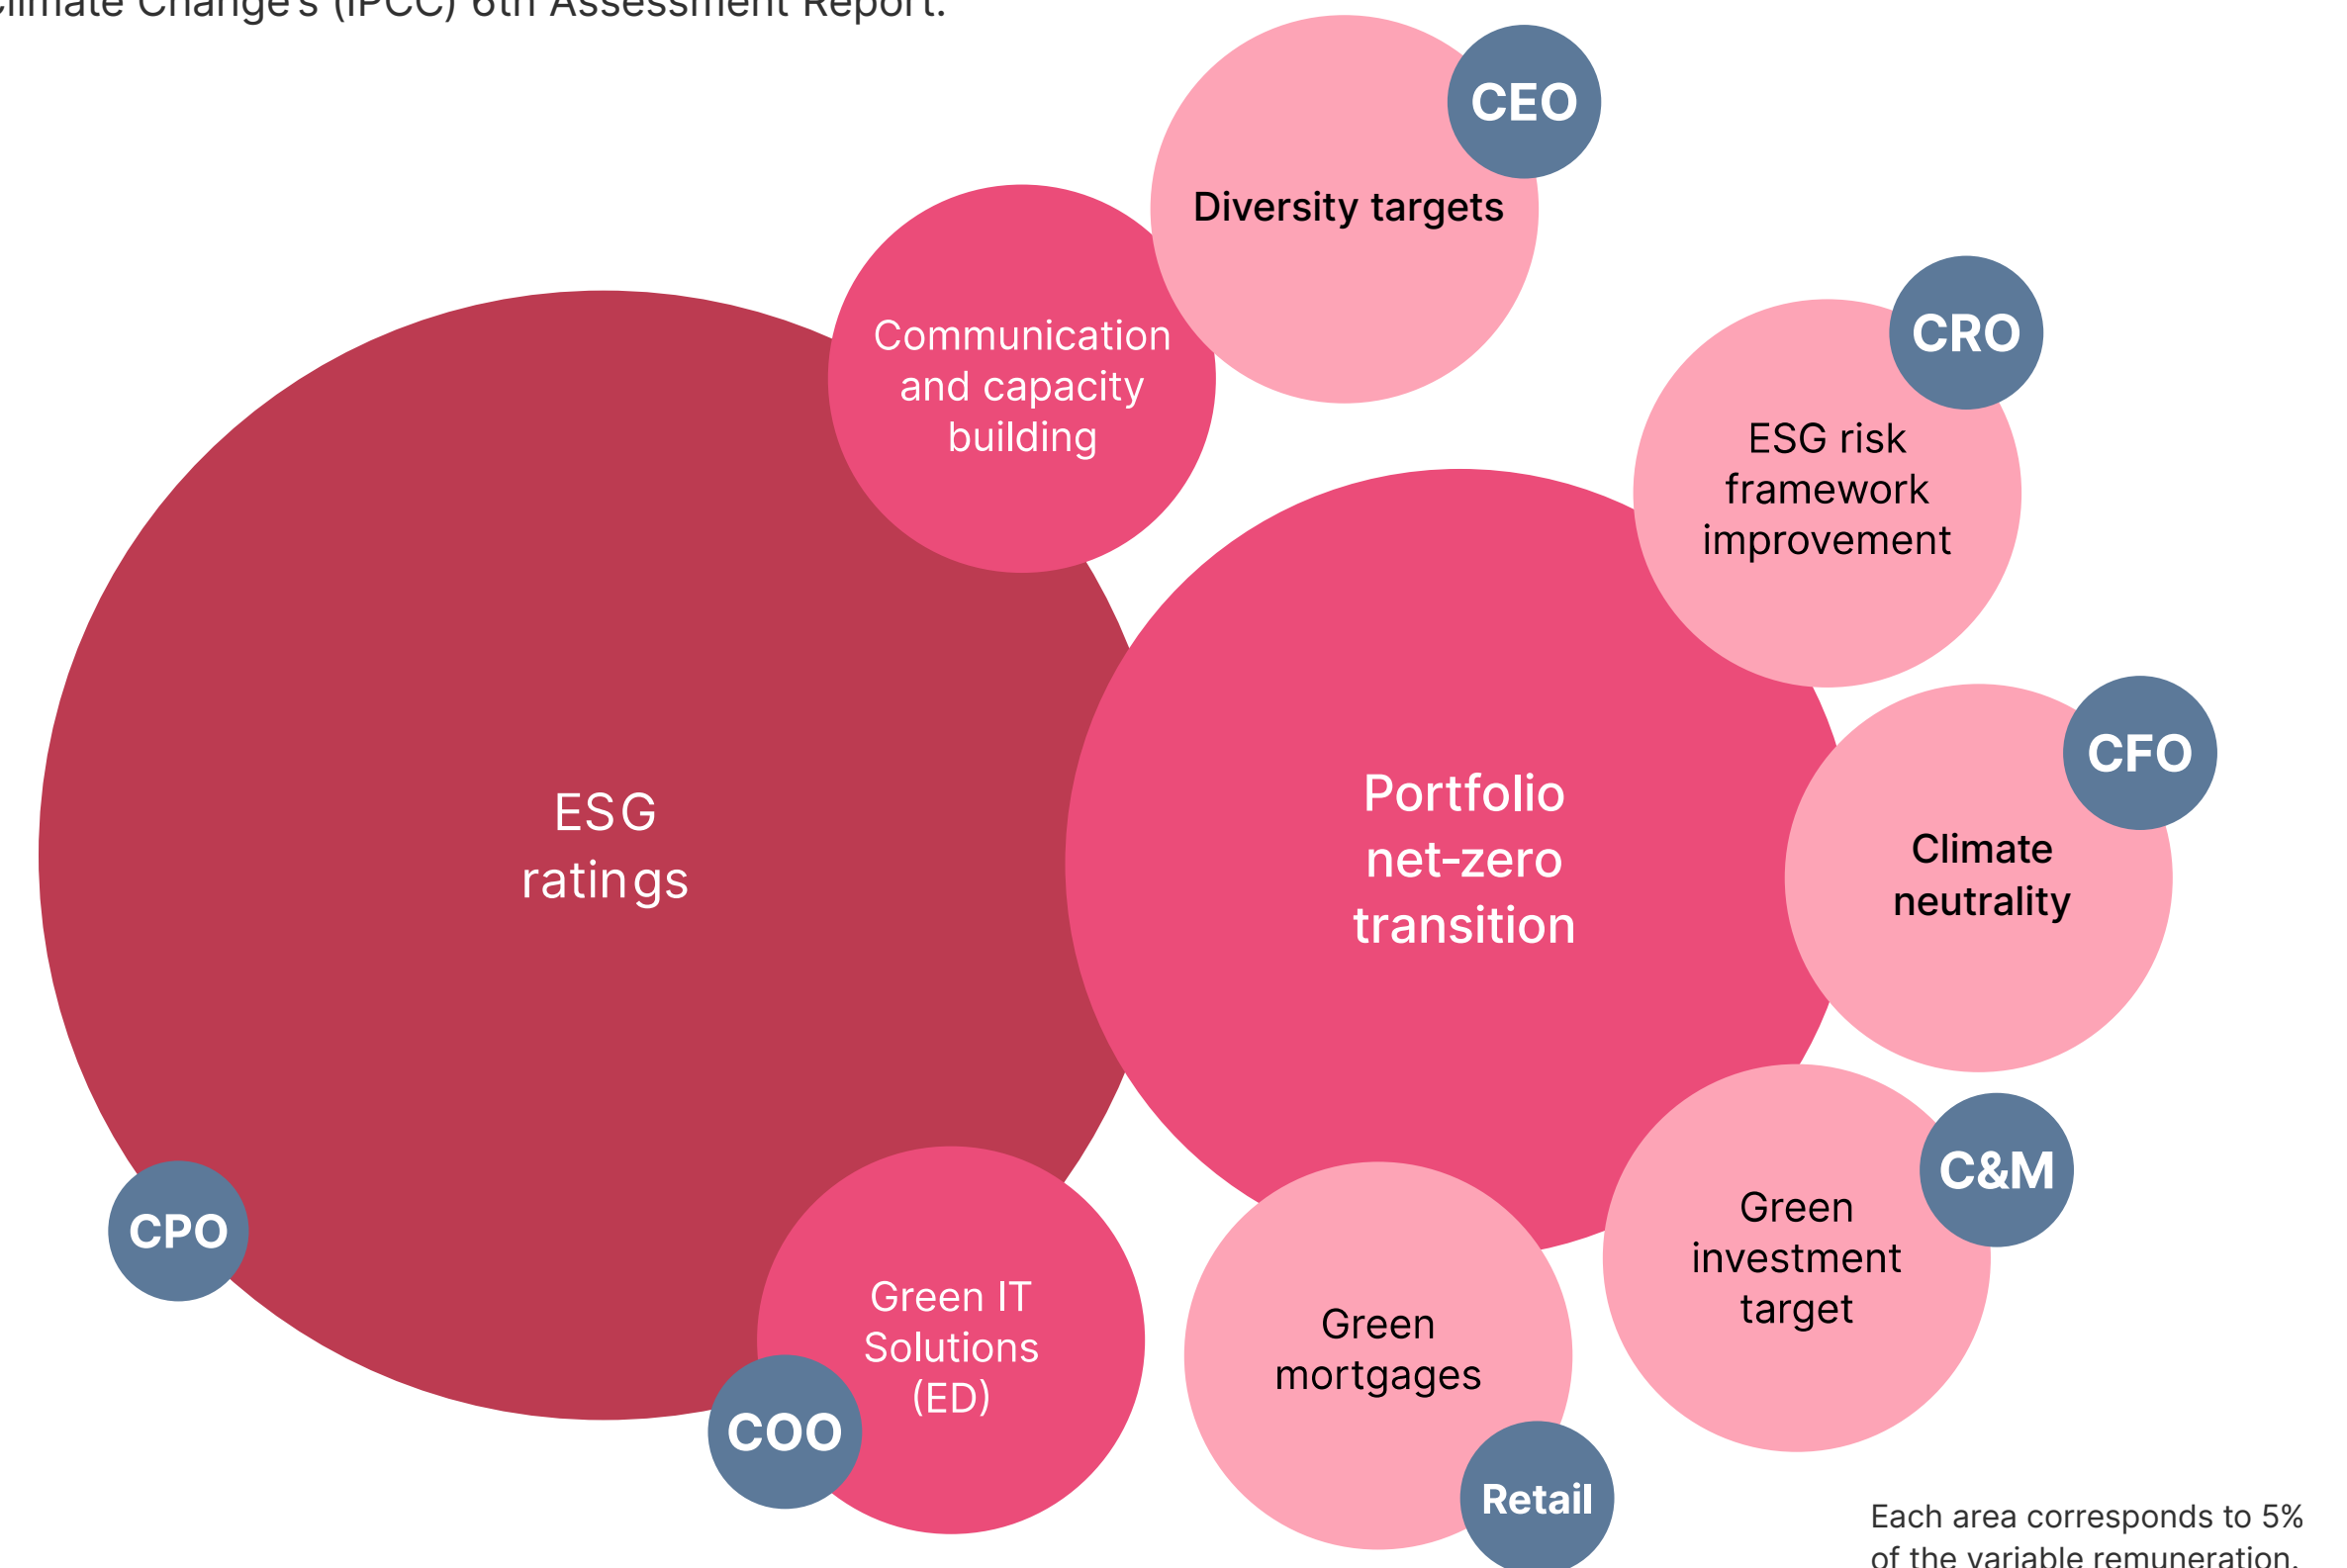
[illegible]limate Change's (IPCC) 6th Assessment Report.

CEO
Diversity targets

Communication and capacity building

CRO
ESG risk framework improvement

ESG ratings

Portfolio net-zero transition

CFO
Climate neutrality

C&M
Green investment target

CPO

Green IT Solutions (ED)
COO

Green mortgages
Retail

Each area corresponds to 5% of the variable remuneration.